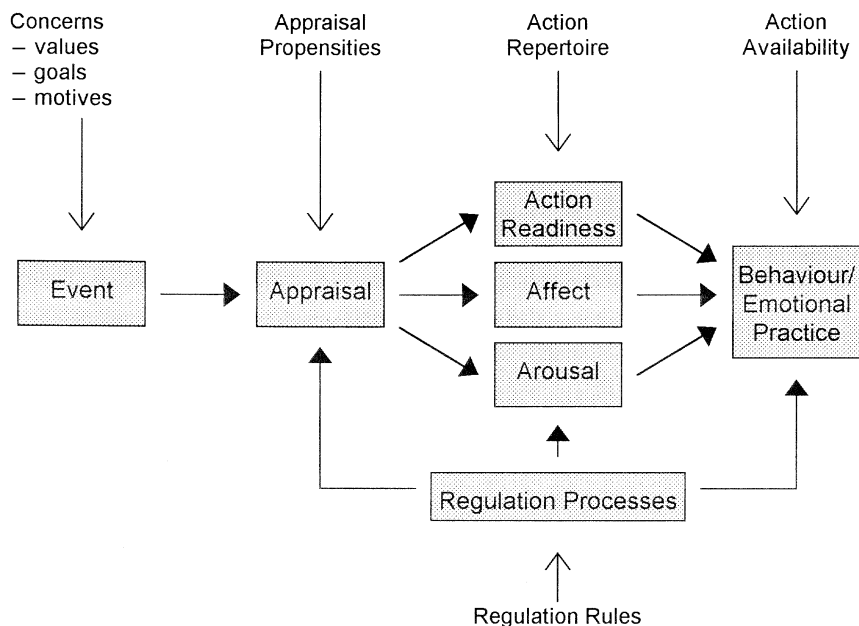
Concerns
– values
– goals
– motives

Appraisal Propensities

Action Repertoire

Action Availability

Event

Appraisal

Action Readiness

Affect

Arousal

Behaviour/ Emotional Practice

Regulation Processes

Regulation Rules